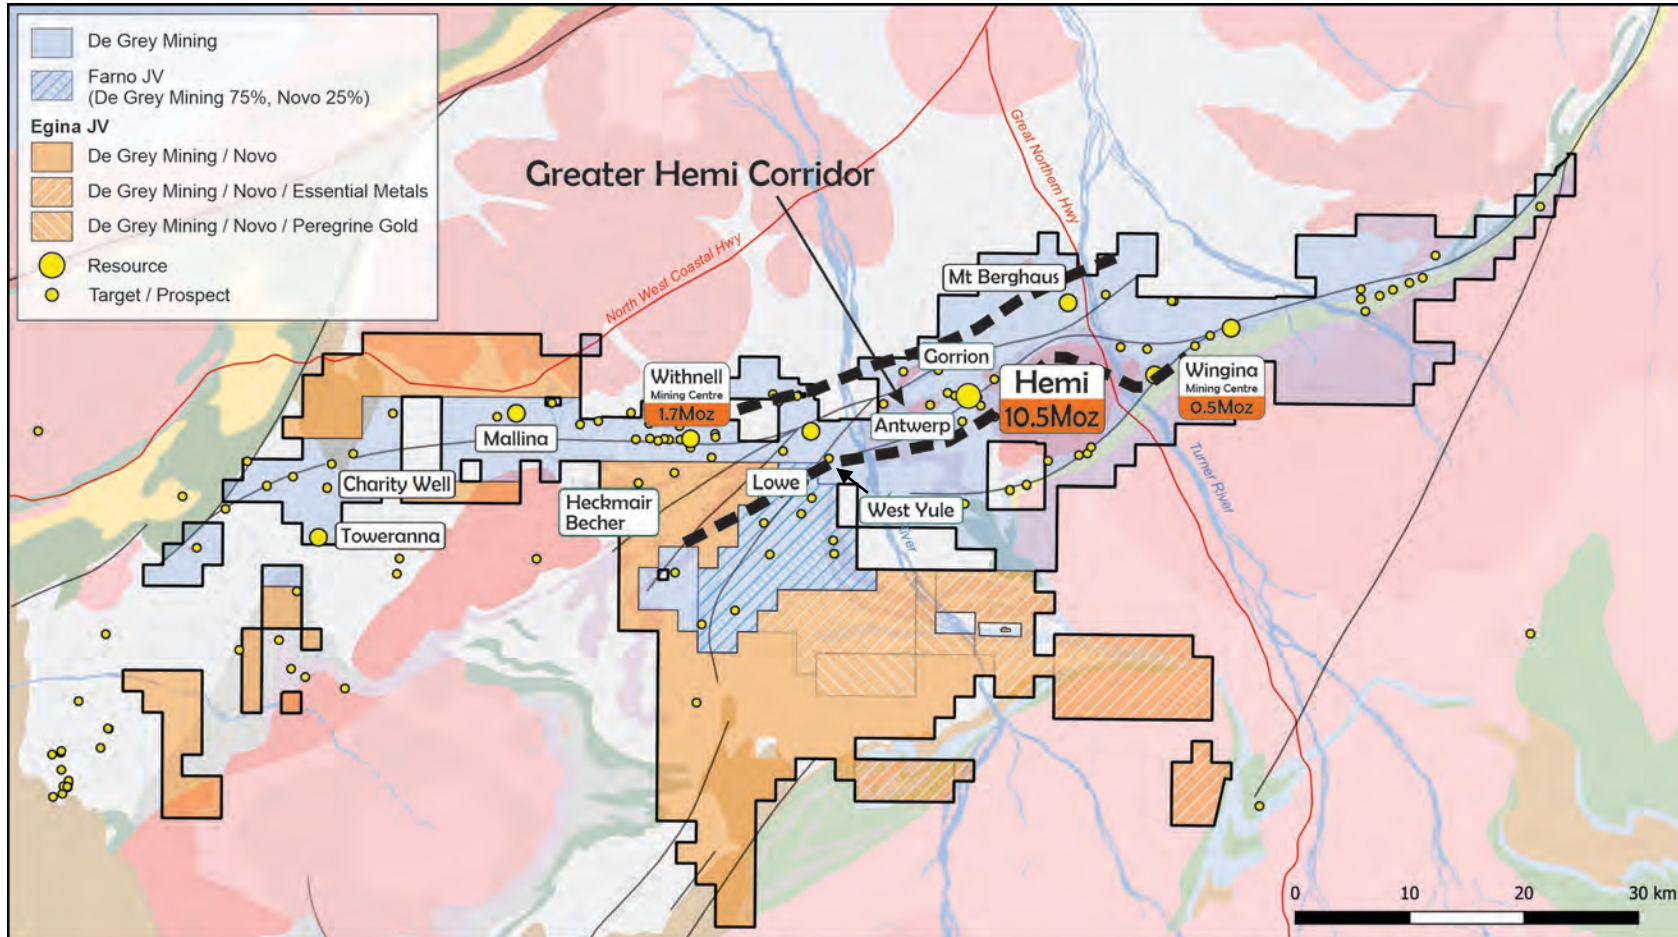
De Grey Mining
Farno JV
(De Grey Mining 75%, Novo 25%)
Egina JV
De Grey Mining / Novo
De Grey Mining / Novo / Essential Metals
De Grey Mining / Novo / Peregrine Gold
Resource
Target / Prospect

Greater Hemi Corridor

North West Coastal Hwy
Great Northern Hwy
Mt Berghaus
Gorrion
Hemi
10.5Moz
Wingina
Mining Centre
0.5Moz
Withnell
Mining Centre
1.7Moz
Antwerp
Mallina
Charity Well
Toweranna
Heckmair
Becher
Lowe
West Yule
Turner River
River

0
10
20
30 km